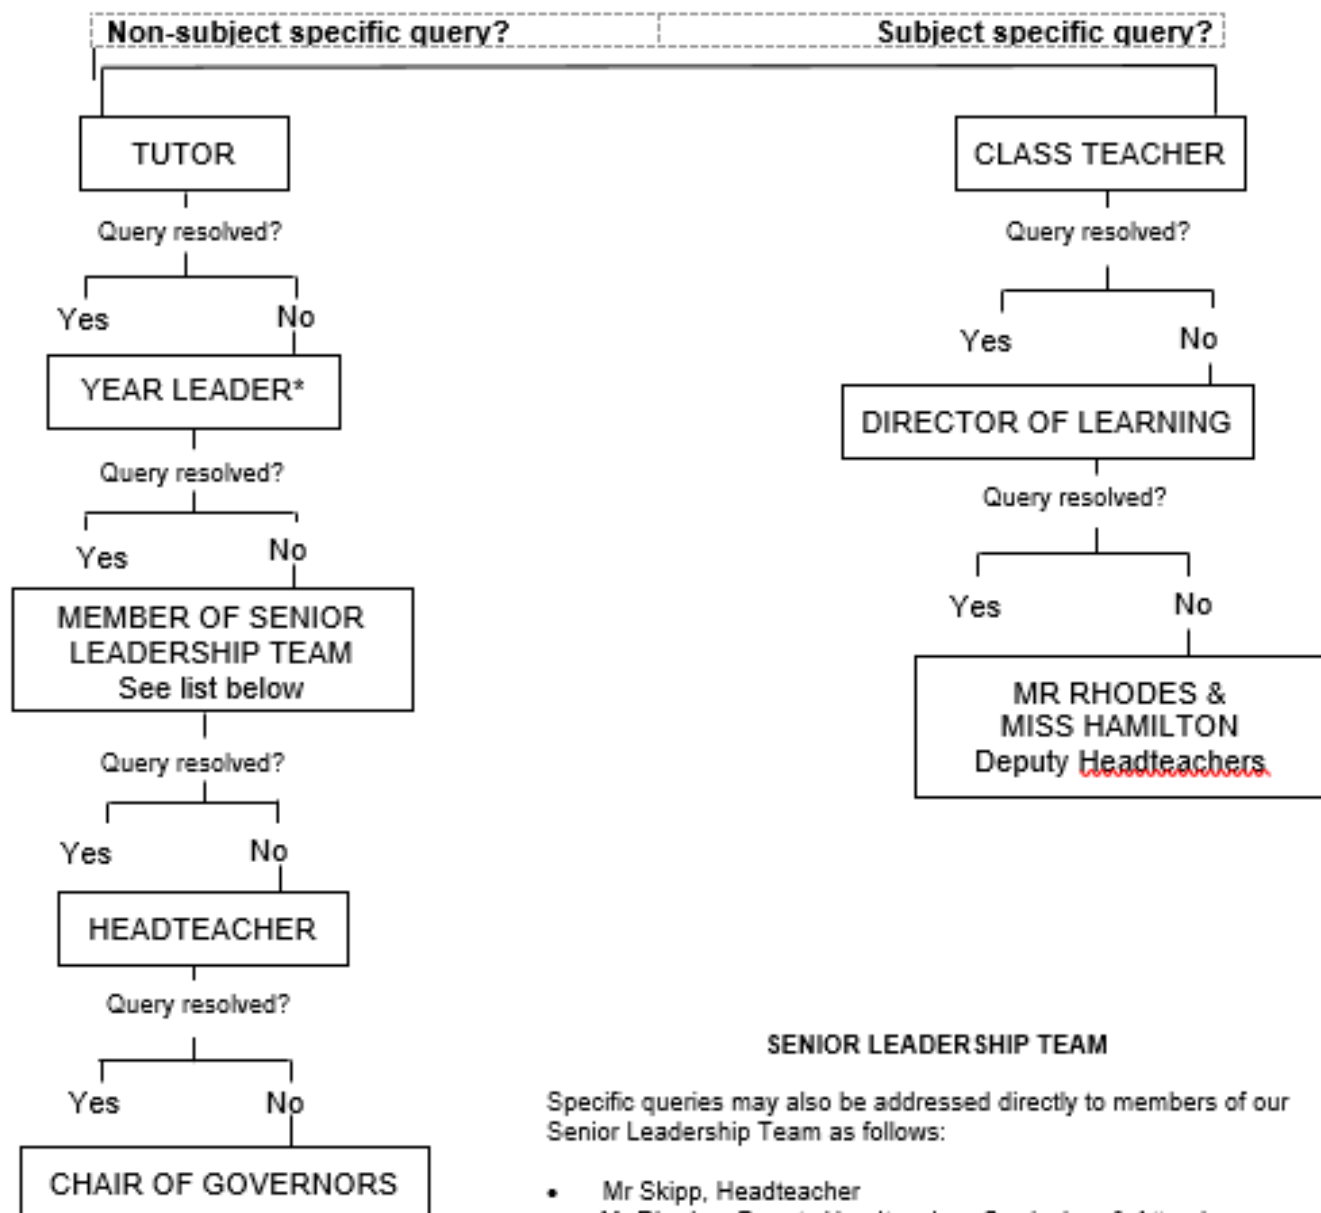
Non-subject specific query?

Subject specific query?

TUTOR

Query resolved?

Yes

No

YEAR LEADER*

Query resolved?

Yes

No

MEMBER OF SENIOR LEADERSHIP TEAM
See list below

Query resolved?

Yes

No

HEADTEACHER

Query resolved?

Yes

No

CHAIR OF GOVERNORS

CLASS TEACHER

Query resolved?

Yes

No

DIRECTOR OF LEARNING

Query resolved?

Yes

No

MR RHODES & MISS HAMILTON
Deputy Headteachers

SENIOR LEADERSHIP TEAM

Specific queries may also be addressed directly to members of our Senior Leadership Team as follows:

• Mr Skipp, Headteacher
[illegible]